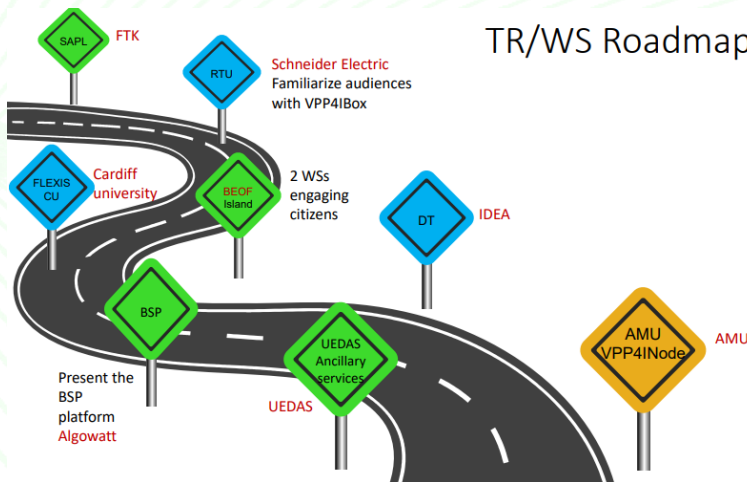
TR/WS Roadmap

SAPL
FTK

RTU
Schneider Electric
Familiarize audiences with VPP4IBox

FLEXIS CU
Cardiff university

BEOF Island
2 WSs engaging citizens

DT
IDEA

BSP
Present the BSP platform
Algowatt

UEDAS Ancillary services
UEDAS

AMU VPP4INode
AMU